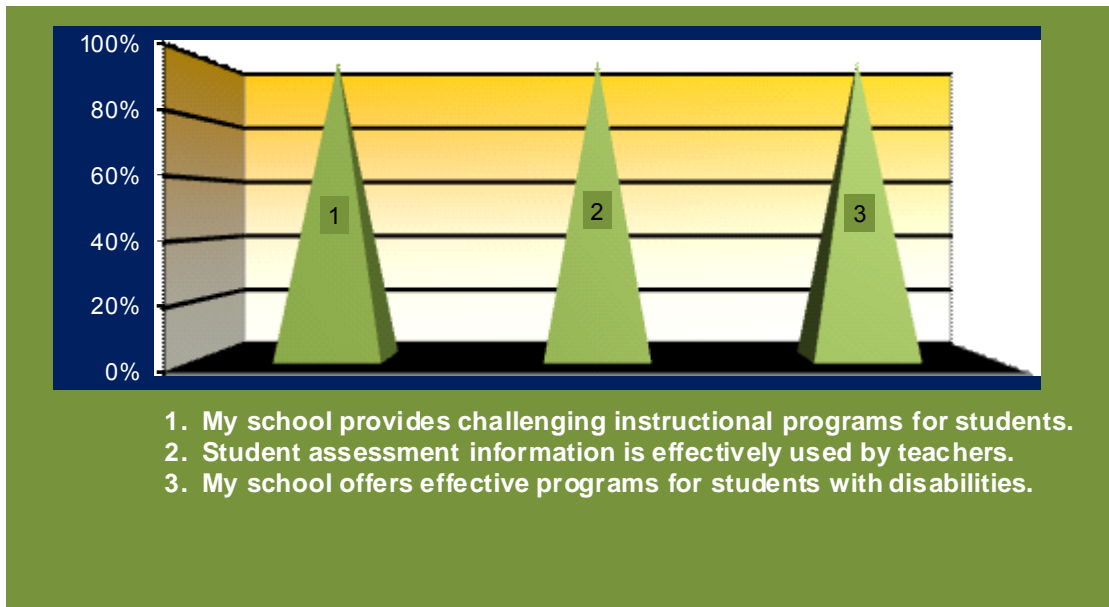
100%
80%
60%
40%
20%
0%

1

2

3

1. My school provides challenging instructional programs for students.
2. Student assessment information is effectively used by teachers.
3. My school offers effective programs for students with disabilities.